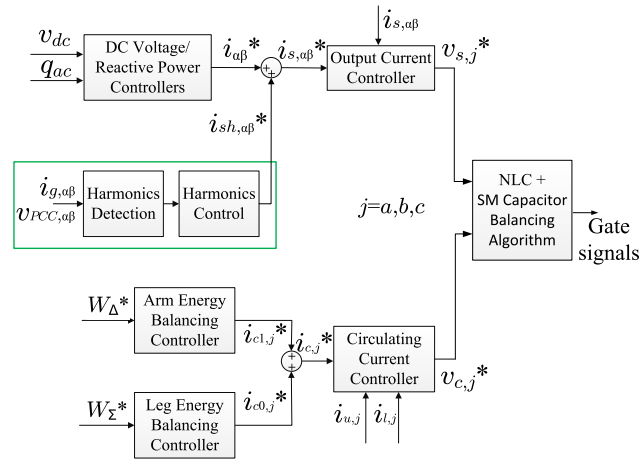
$v_{dc}$

$q_{ac}$

DC Voltage/ Reactive Power Controllers

$i_{\alpha\beta}*$

+ +

$i_{s,\alpha\beta}*$

$i_{s,\alpha\beta}$

Output Current Controller

$v_{s,j}*$

$i_{sh,\alpha\beta}*$

$i_{g,\alpha\beta}$

$v_{PCC,\alpha\beta}$

Harmonics Detection

Harmonics Control

$j$=$a,b,c$

NLC + SM Capacitor Balancing Algorithm

Gate signals

$W_{\Delta}*$

Arm Energy Balancing Controller

$i_{c1,j}*$

+ +

$i_{c,j}*$

Circulating Current Controller

$v_{c,j}*$

$W_{\Sigma}*$

Leg Energy Balancing Controller

$i_{c0,j}*$

$i_{u,j}$

$i_{l,j}$